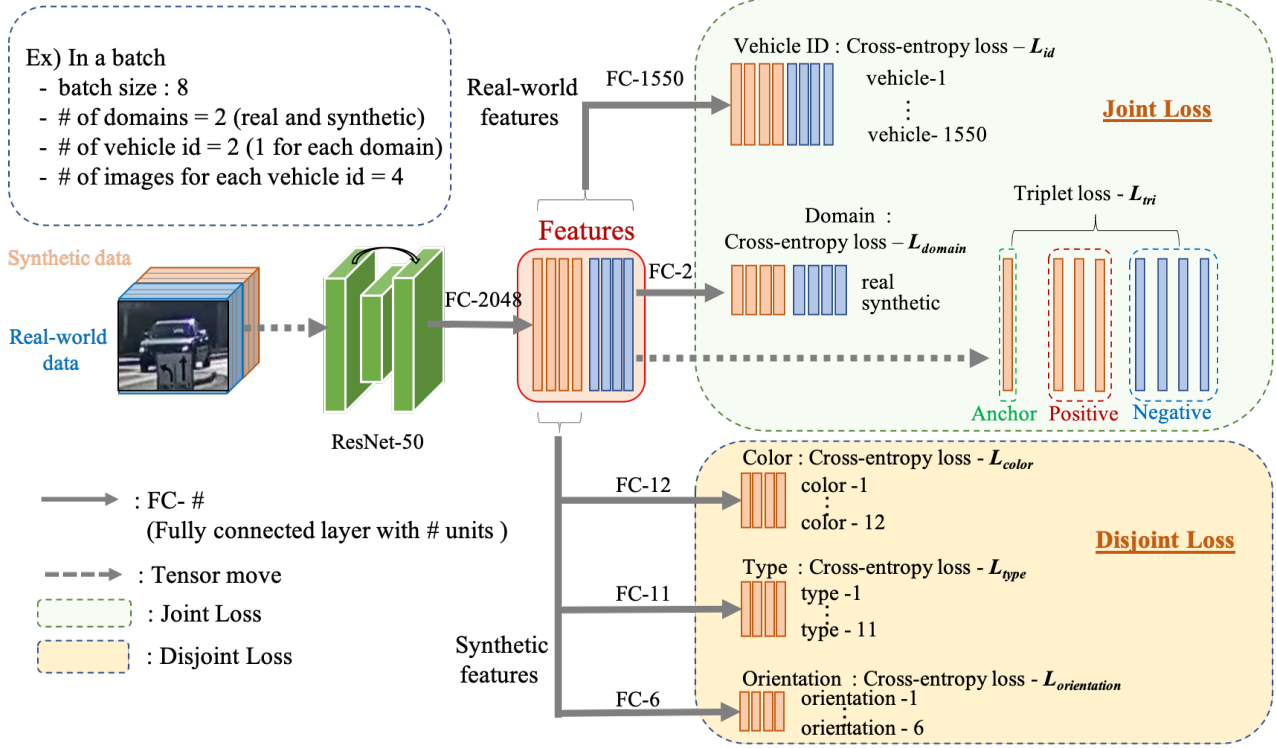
Ex) In a batch
- batch size : 8
- # of domains = 2 (real and synthetic)
- # of vehicle id = 2 (1 for each domain)
- # of images for each vehicle id = 4

Real-world features

FC-1550

Vehicle ID : Cross-entropy loss – $L_{id}$

vehicle-1
⋮
vehicle- 1550

Joint Loss

Features

Domain : Cross-entropy loss – $L_{domain}$

Triplet loss - $L_{tri}$

Synthetic data

Real-world data

FC-2048

FC-2

real
synthetic

ResNet-50

Anchor Positive Negative

Color : Cross-entropy loss - $L_{color}$

FC-12

color -1
⋮
color - 12

Disjoint Loss

: FC- #
(Fully connected layer with # units )

: Tensor move

: Joint Loss

: Disjoint Loss

FC-11

Type : Cross-entropy loss - $L_{type}$

type -1
⋮
type - 11

Synthetic features

FC-6

Orientation : Cross-entropy loss - $L_{orientation}$

orientation -1
⋮
orientation - 6